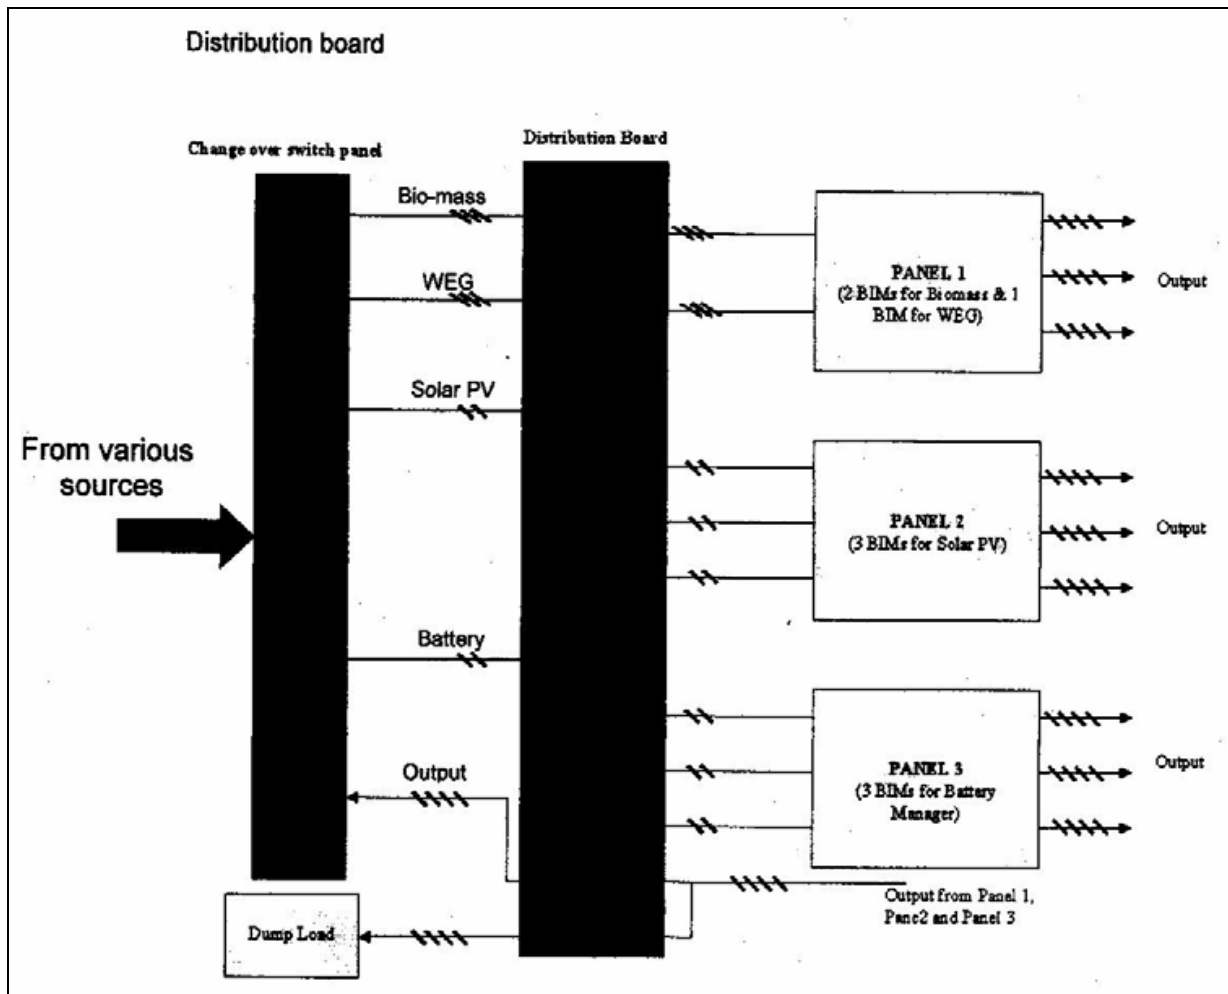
Distribution board

Change over switch panel

Distribution Board

Bio-mass

WEG

Solar PV

From various sources

Battery

Output

Dump Load

PANEL 1
(2 BIMs for Biomass & 1 BIM for WEG)

Output

PANEL 2
(3 BIMs for Solar PV)

Output

PANEL 3
(3 BIMs for Battery Manager)

Output

Output from Panel 1, Panc2 and Panel 3